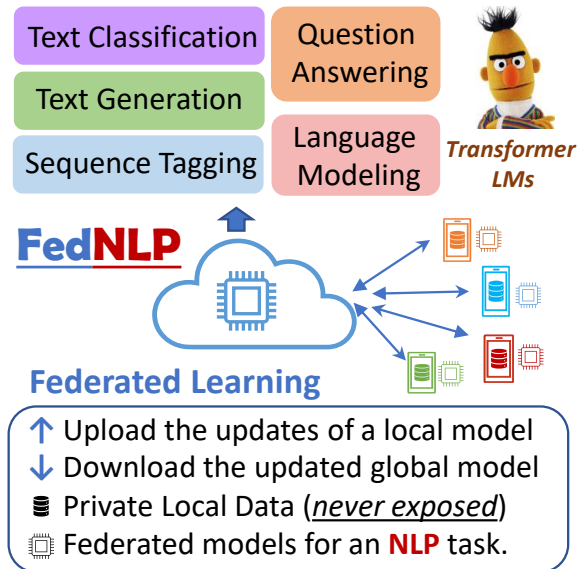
Text Classification

Question Answering

Text Generation

Sequence Tagging

Language Modeling

Transformer LMs

FedNLP

Federated Learning

↑ Upload the updates of a local model
↓ Download the updated global model
Private Local Data (*never exposed*)
Federated models for an NLP task.